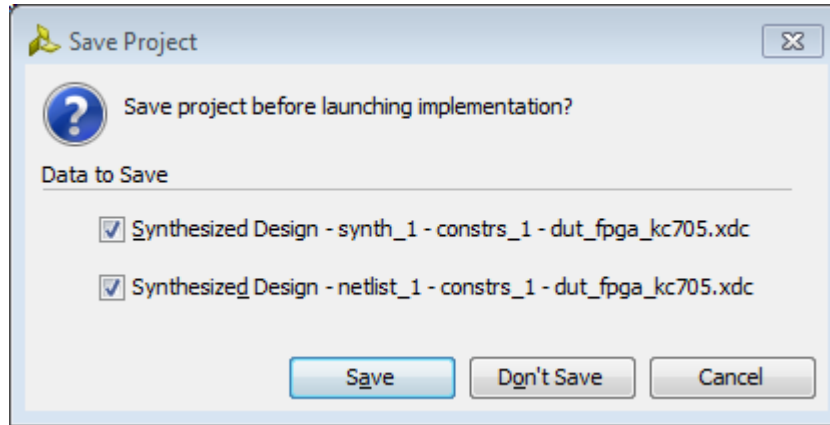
Save Project

Save project before launching implementation?

Data to Save

Synthesized Design - synth_1 - constrs_1 - dut_fpga_kc705.xdc

Synthesized Design - netlist_1 - constrs_1 - dut_fpga_kc705.xdc

Save

Don't Save

Cancel